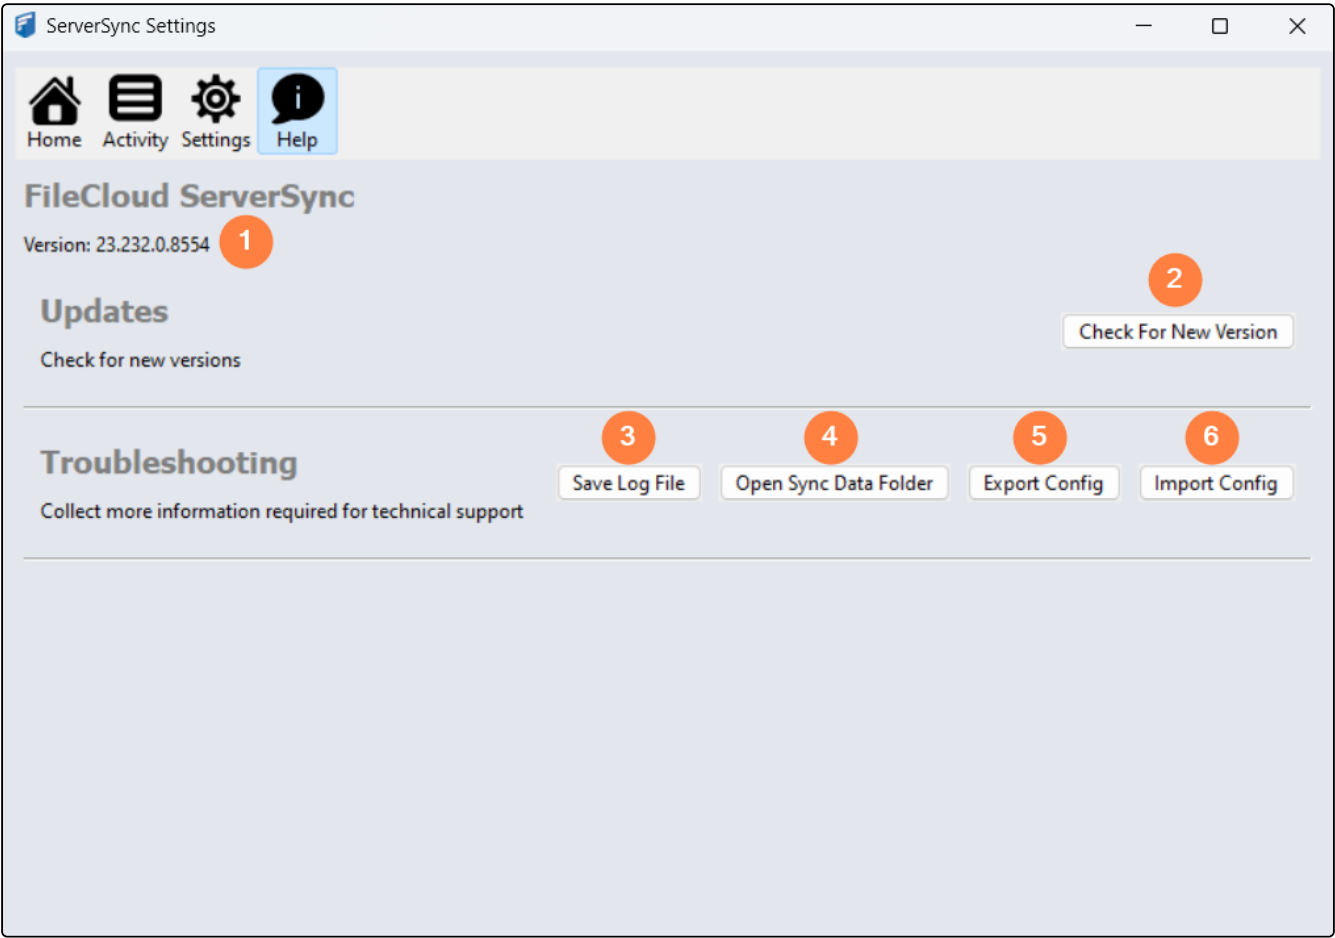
ServerSync Settings

Home Activity Settings Help

FileCloud ServerSync

Version: 23.232.0.8554 1

Updates

Check for new versions

2

Check For New Version

Troubleshooting

Collect more information required for technical support

3 Save Log File

4 Open Sync Data Folder

5 Export Config

6 Import Config